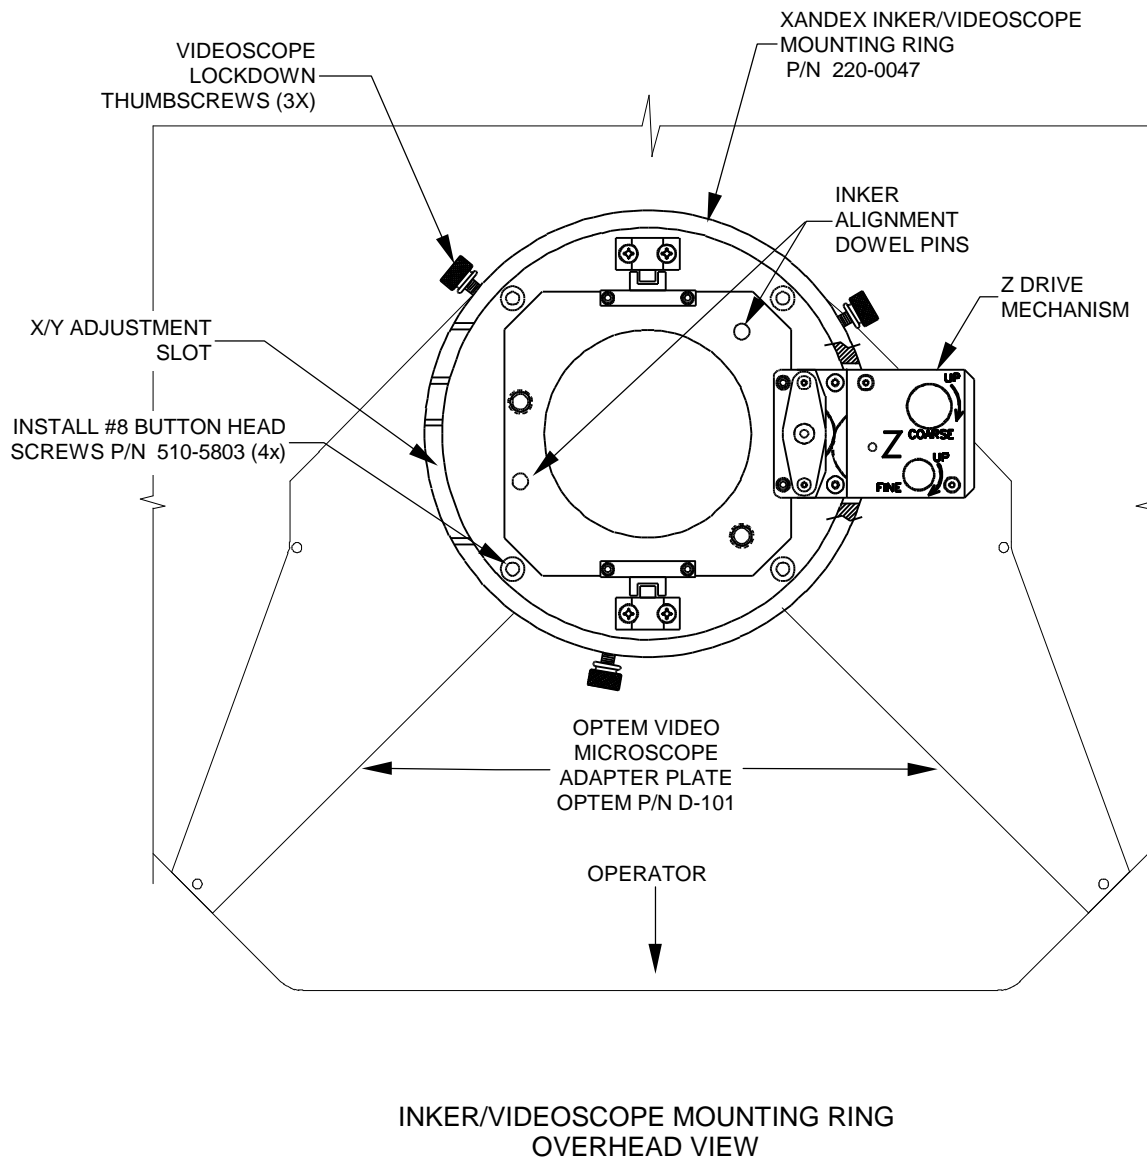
XANDEX INKER/VIDEOSCOPE MOUNTING RING P/N 220-0047

VIDEOSCOPE LOCKDOWN THUMBSCREWS (3X)

INKER ALIGNMENT DOWEL PINS

Z DRIVE MECHANISM

X/Y ADJUSTMENT SLOT

INSTALL #8 BUTTON HEAD SCREWS P/N 510-5803 (4x)

UP
COARSE
Z
UP
FINE

OPTEM VIDEO MICROSCOPE ADAPTER PLATE OPTEM P/N D-101

OPERATOR

INKER/VIDEOSCOPE MOUNTING RING OVERHEAD VIEW